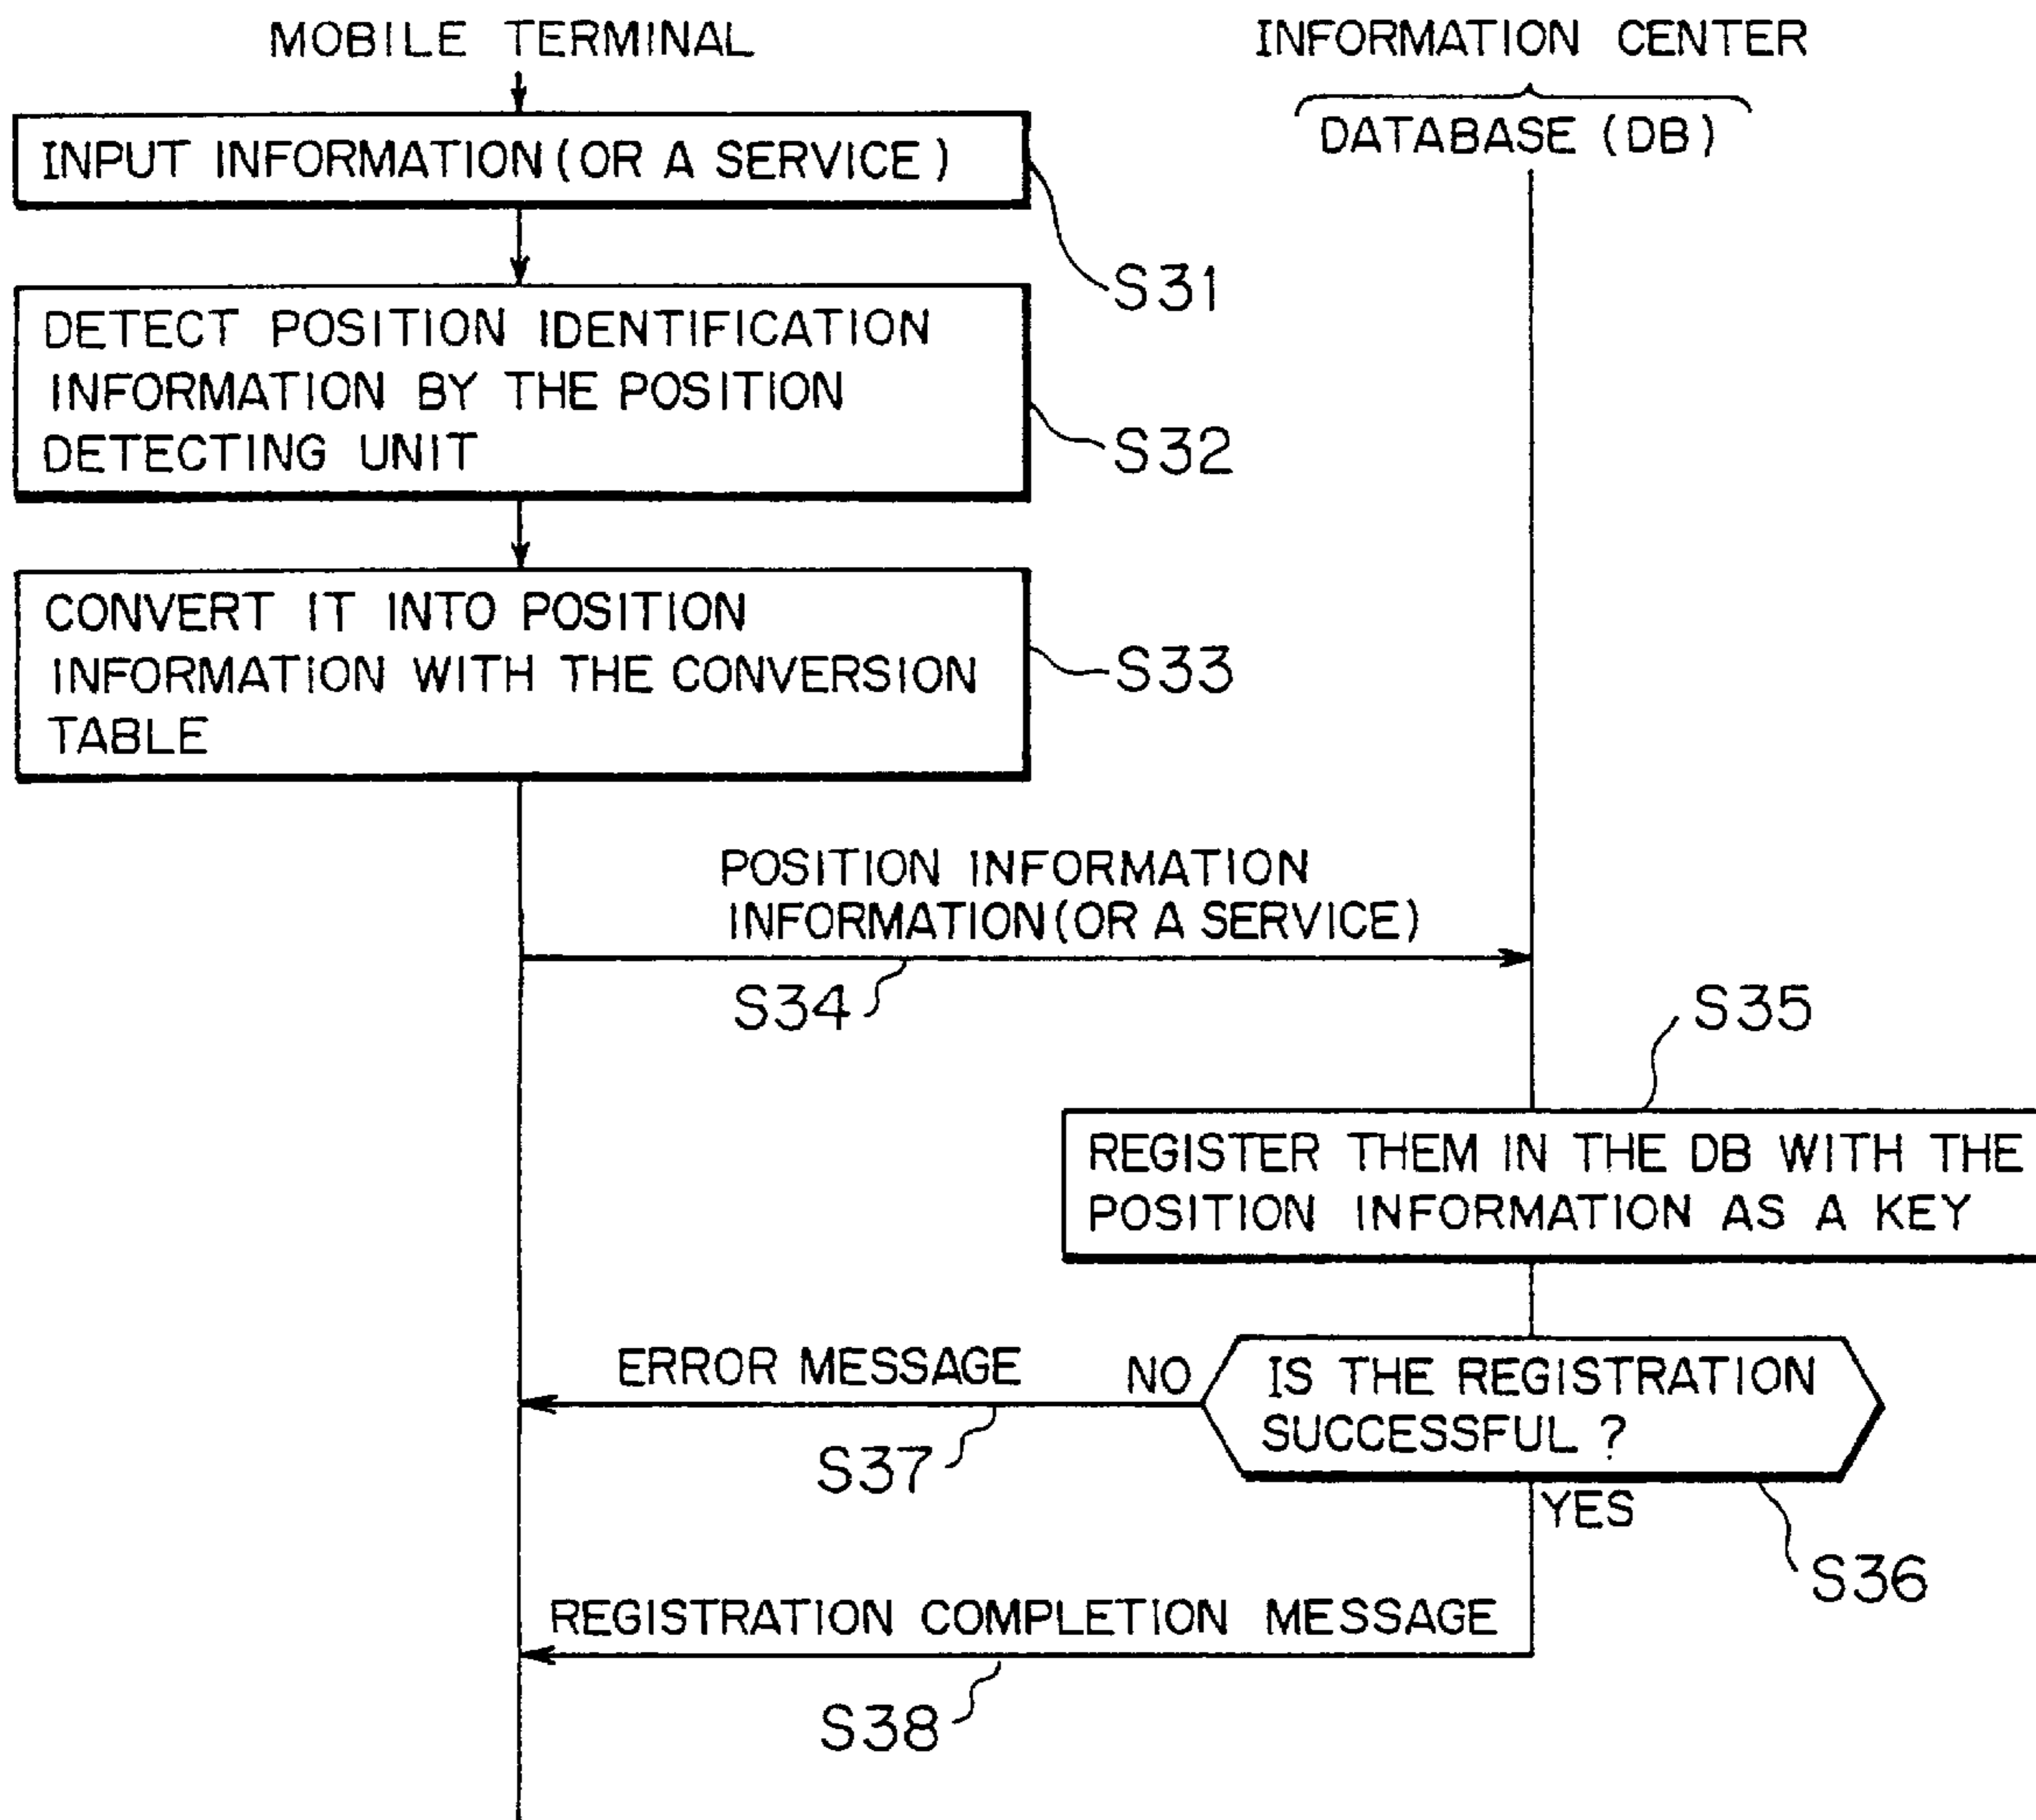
MOBILE TERMINAL

INFORMATION CENTER

DATABASE (DB)

INPUT INFORMATION (OR A SERVICE)

S31

DETECT POSITION IDENTIFICATION INFORMATION BY THE POSITION DETECTING UNIT

S32

CONVERT IT INTO POSITION INFORMATION WITH THE CONVERSION TABLE

S33

POSITION INFORMATION
INFORMATION (OR A SERVICE)

S34

S35

REGISTER THEM IN THE DB WITH THE POSITION INFORMATION AS A KEY

ERROR MESSAGE

NO

IS THE REGISTRATION SUCCESSFUL ?

S37

YES

S36

REGISTRATION COMPLETION MESSAGE

S38